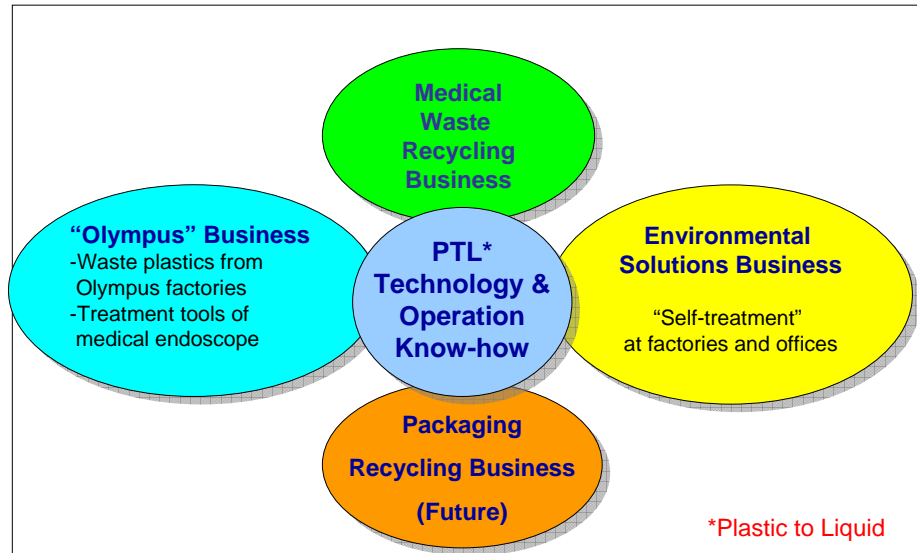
Medical Waste Recycling Business

“Olympus” Business
-Waste plastics from Olympus factories
-Treatment tools of medical endoscope

PTL* Technology & Operation Know-how

Environmental Solutions Business

“Self-treatment” at factories and offices

Packaging Recycling Business (Future)

*Plastic to Liquid